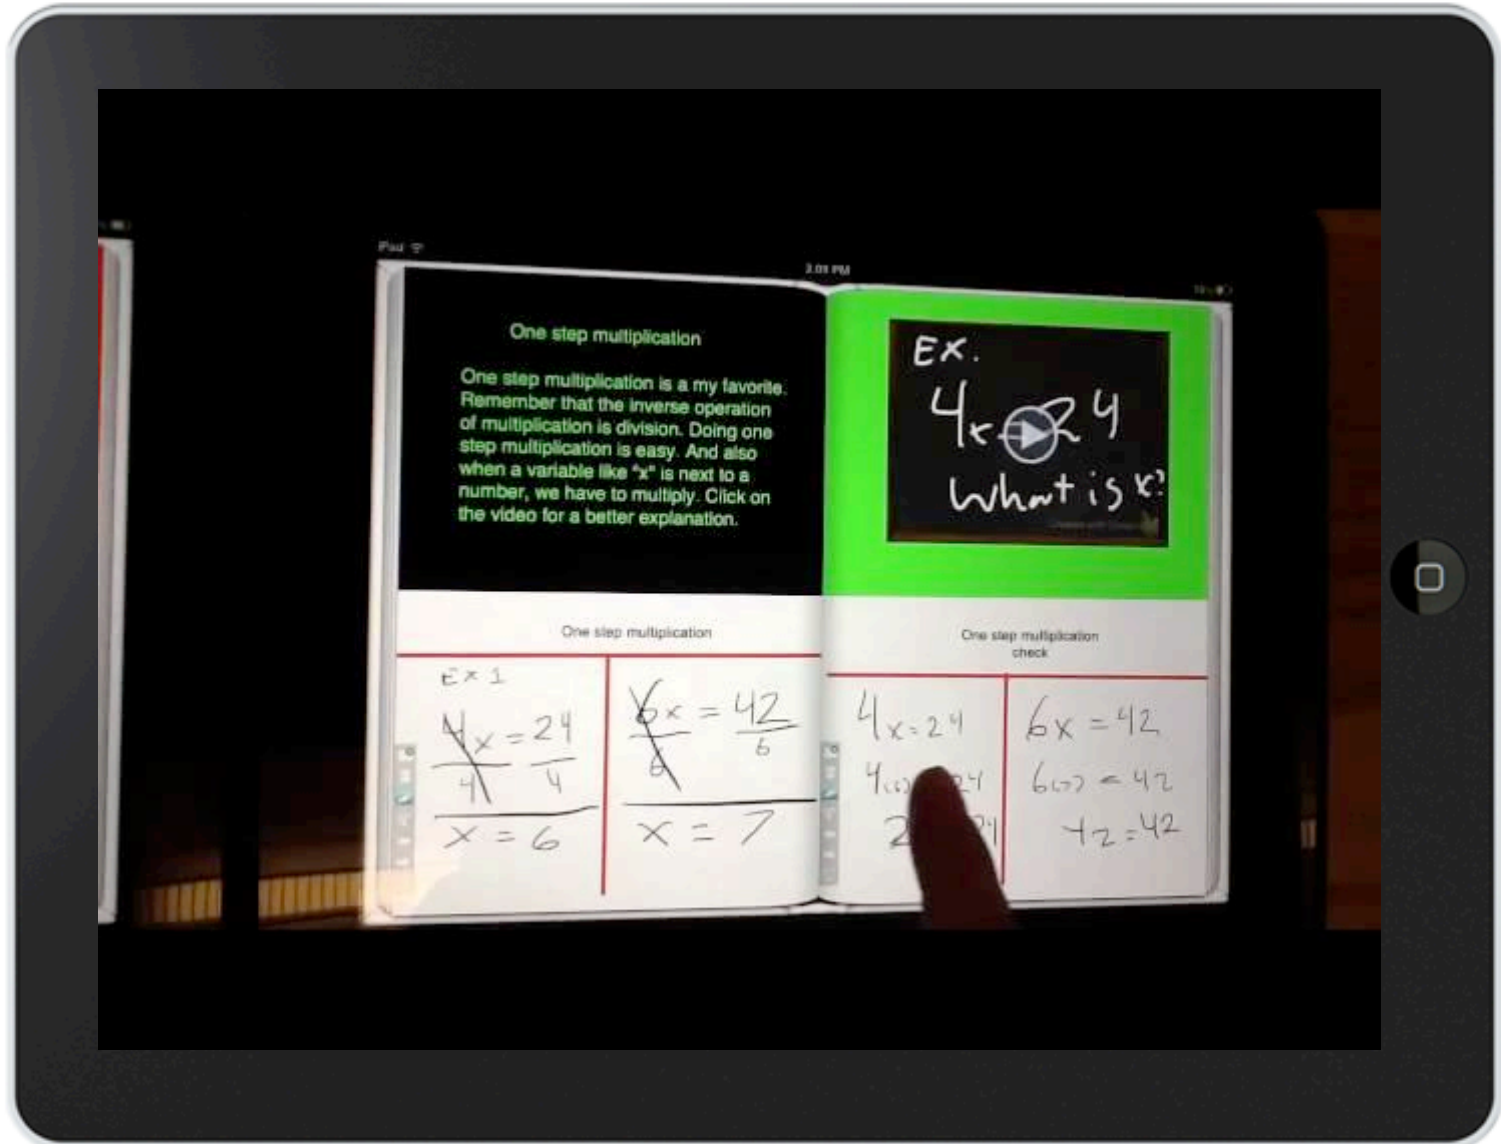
iPad

2:01 PM

One step multiplication

One step multiplication is a my favorite. Remember that the inverse operation of multiplication is division. Doing one step multiplication is easy. And also when a variable like "x" is next to a number, we have to multiply. Click on the video for a better explanation.

Ex.
$4x = 24$
What is x?

One step multiplication

Ex 1
$\frac{4x}{4} = \frac{24}{4}$
$x = 6$

$\frac{6x}{6} = \frac{42}{6}$
$x = 7$

One step multiplication check

$4x = 24$
$4(6) = 24$
$24 = 24$

$6x = 42$
$6(7) = 42$
$42 = 42$